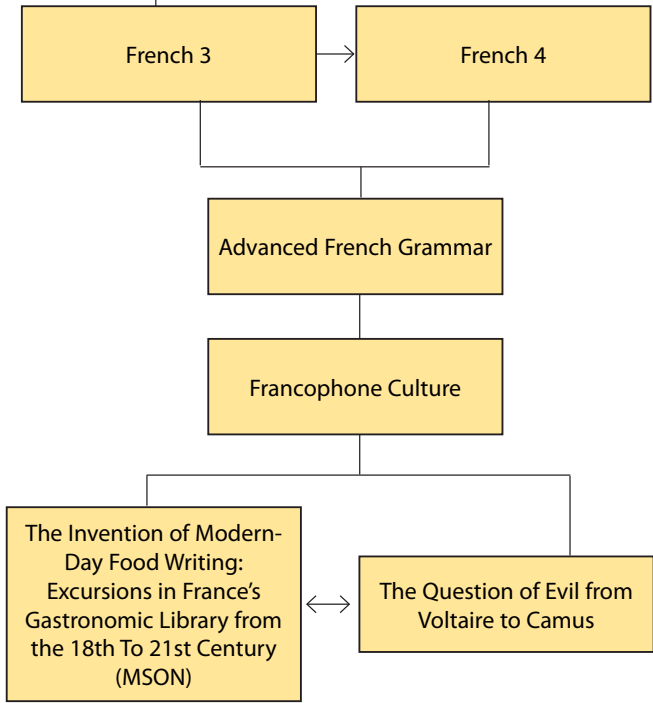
French 3

French 4

Advanced French Grammar

Francophone Culture

The Invention of Modern-Day Food Writing: Excursions in France's Gastronomic Library from the 18th To 21st Century (MSON)

The Question of Evil from Voltaire to Camus